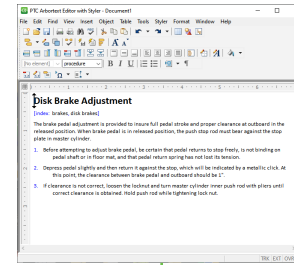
PTC Arbortext Editor with Styler - Document1

File Edit Find View Insert Object Table Tools Styler Format Window Help

(No element) procedure

Disk Brake Adjustment

[index: brakes, disk brakes]

The brake pedal adjustment is provided to insure full pedal stroke and proper clearance at outboard in the released position. When brake pedal is in released position, the push stop rod must bear against the stop plate in master cylinder.

1. Before attempting to adjust brake pedal, be certain that pedal returns to stop freely, is not binding on pedal shaft or in floor mat, and that pedal return spring has not lost its tension.

2. Depress pedal slightly and then return it against the stop, which will be indicated by a metallic click. At this point, the clearance between brake pedal and outboard should be 1".

3. If clearance is not correct, loosen the locknut and turn master cylinder inner push rod with pliers until correct clearance is obtained. Hold push rod while tightening lock nut.

TRK EXT OVR